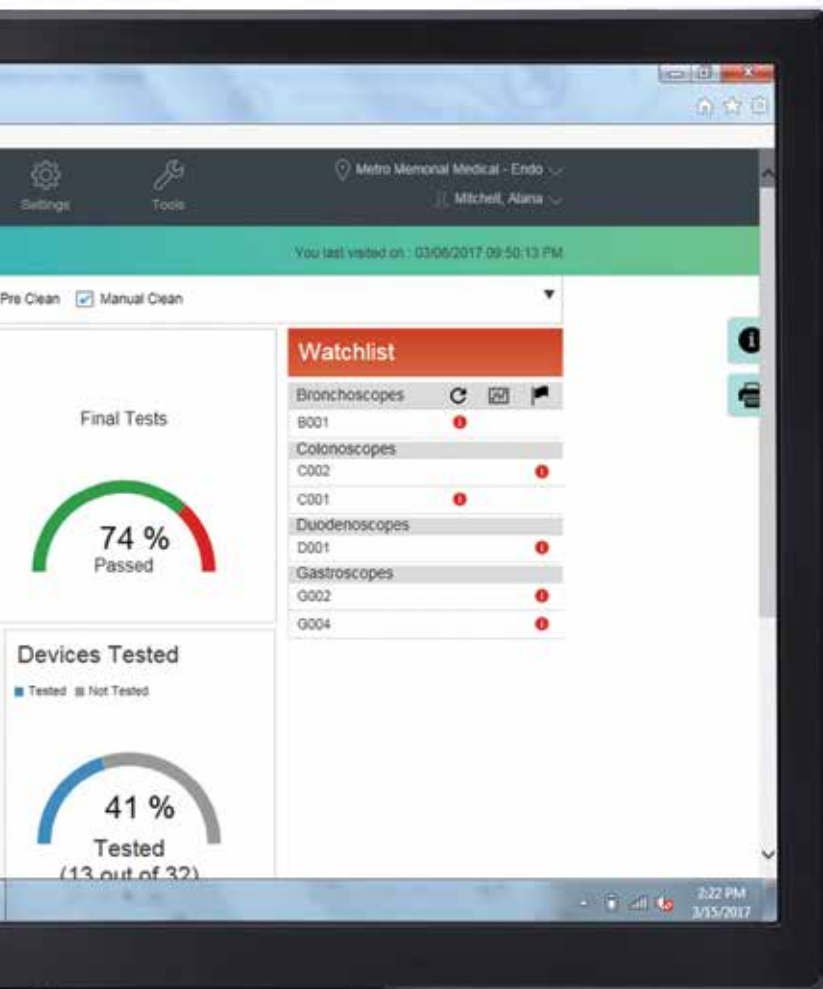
Settings Tools

Metro Memorial Medical - Endo

Mitchell, Alana

You last visited on : 03/06/2017 09:50:13 PM

Pre Clean Manual Clean

Final Tests

74 %
Passed

Watchlist

| Bronchoscopes |
|---|
| B001 |
| Colonoscopes |
| C002 |
| C001 |
| Duodenoscopes |
| D001 |
| Gastroscopes |
| G002 |
| G004 |

Devices Tested

Tested Not Tested

41 %
Tested
(13 out of 32)

2:22 PM
3/15/2017